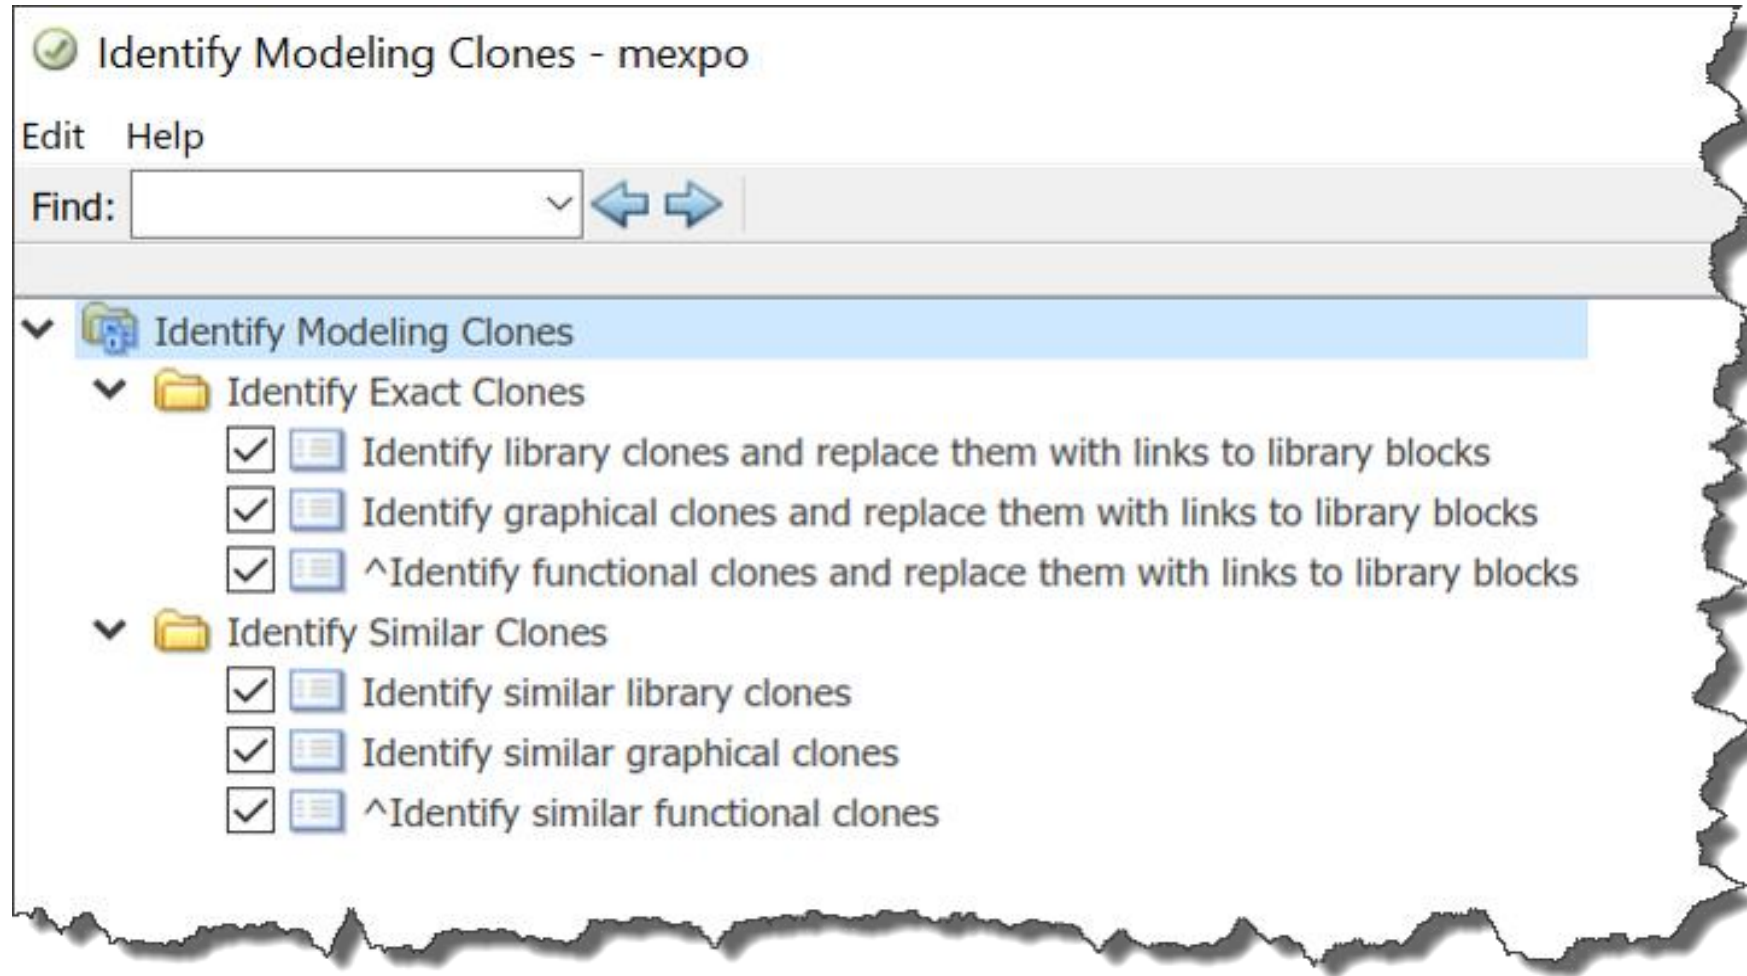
Identify Modeling Clones - mexpo

Edit Help

Find:

Identify Modeling Clones

Identify Exact Clones

Identify library clones and replace them with links to library blocks

Identify graphical clones and replace them with links to library blocks

^Identify functional clones and replace them with links to library blocks

Identify Similar Clones

Identify similar library clones

Identify similar graphical clones

^Identify similar functional clones